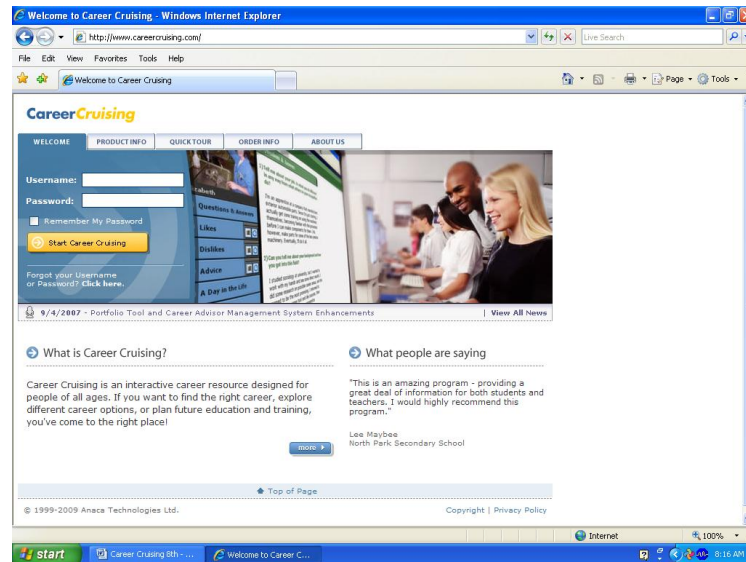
Welcome to Career Cruising - Windows Internet Explorer

http://www.careercruising.com/

Live Search

File Edit View Favorites Tools Help

Welcome to Career Cruising

Page ▾ Tools ▾

CareerCruising

WELCOME PRODUCT INFO QUICK TOUR ORDER INFO ABOUT US

Username:

Password:

Remember My Password

Start Career Cruising

Forgot your Username or Password? Click here.

Questions & Answers

Likes

Dislikes

Advice

A Day in the Life

9/4/2007 - Portfolio Tool and Career Advisor Management System Enhancements

View All News

What is Career Cruising?

Career Cruising is an interactive career resource designed for people of all ages. If you want to find the right career, explore different career options, or plan future education and training, you've come to the right place!

more

What people are saying

"This is an amazing program - providing a great deal of information for both students and teachers. I would highly recommend this program."

Lee Maybee
North Park Secondary School

Top of Page

© 1999-2009 Anaca Technologies Ltd.

Copyright | Privacy Policy

Internet

100%

start

Career Cruising 8th - ...

Welcome to Career C...

8:16 AM